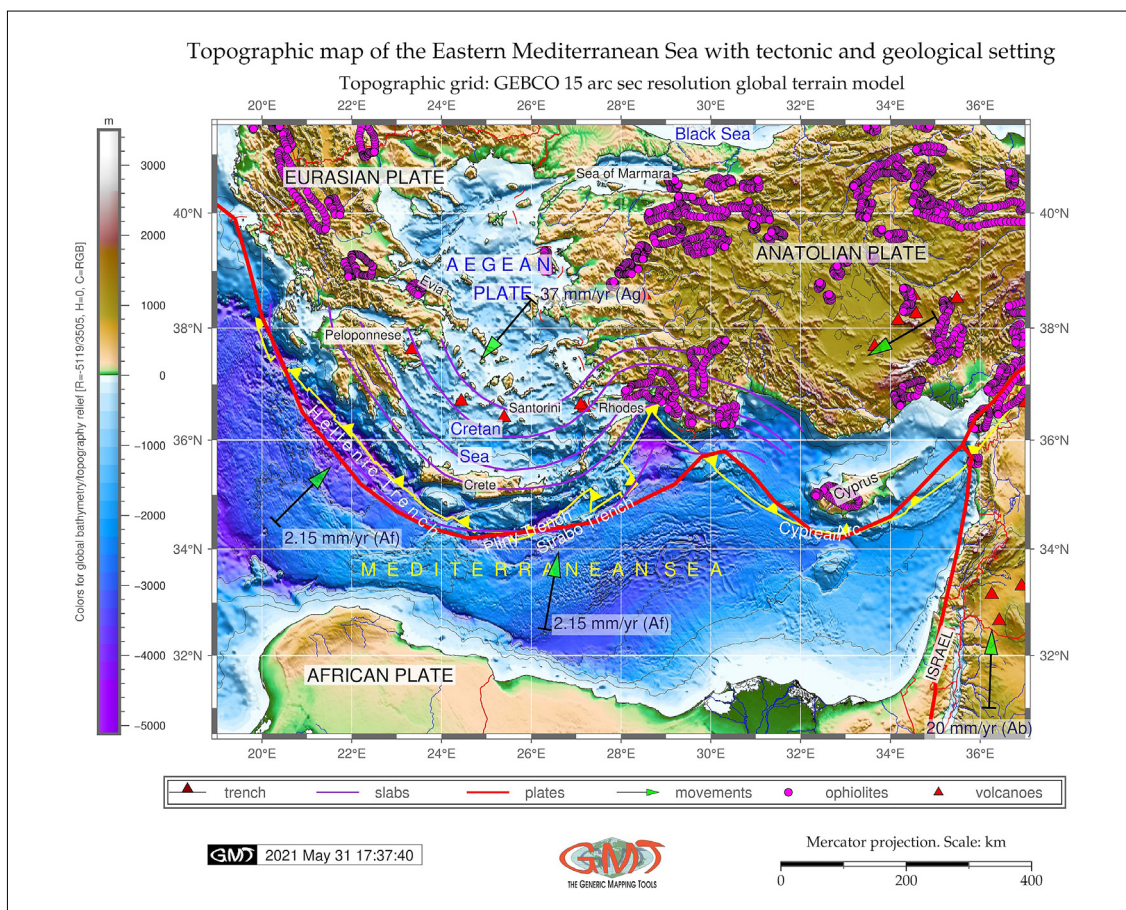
Topographic map of the Eastern Mediterranean Sea with tectonic and geological setting

Topographic grid: GEBCO 15 arc sec resolution global terrain model

m
3000
2000
1000
0
−1000
−2000
−3000
−4000
−5000

Colors for global bathymetry/topography relief [R=-5119/3505, H=0, C=RGB]

20°E 22°E 24°E 26°E 28°E 30°E 32°E 34°E 36°E

40°N
38°N
36°N
34°N
32°N

Black Sea
Sea of Marmara
EURASIAN PLATE
ANATOLIAN PLATE
A E G E A N
PLATE
37 mm/yr (Ag)
Evia
Peloponnese
Santorini
Rhodes
Cretan
Sea
Crete
Hellenic Trench
Pliny Trench
Strabo Trench
Cyprus
Cyprean Arc
2.15 mm/yr (Af)
M E D I T E R R A N E A N S E A
2.15 mm/yr (Af)
AFRICAN PLATE
ISRAEL
20 mm/yr (Ab)

trench
slabs
plates
movements
ophiolites
volcanoes

GMT 2021 May 31 17:37:40

GMT
THE GENERIC MAPPING TOOLS

Mercator projection. Scale: km
0 200 400